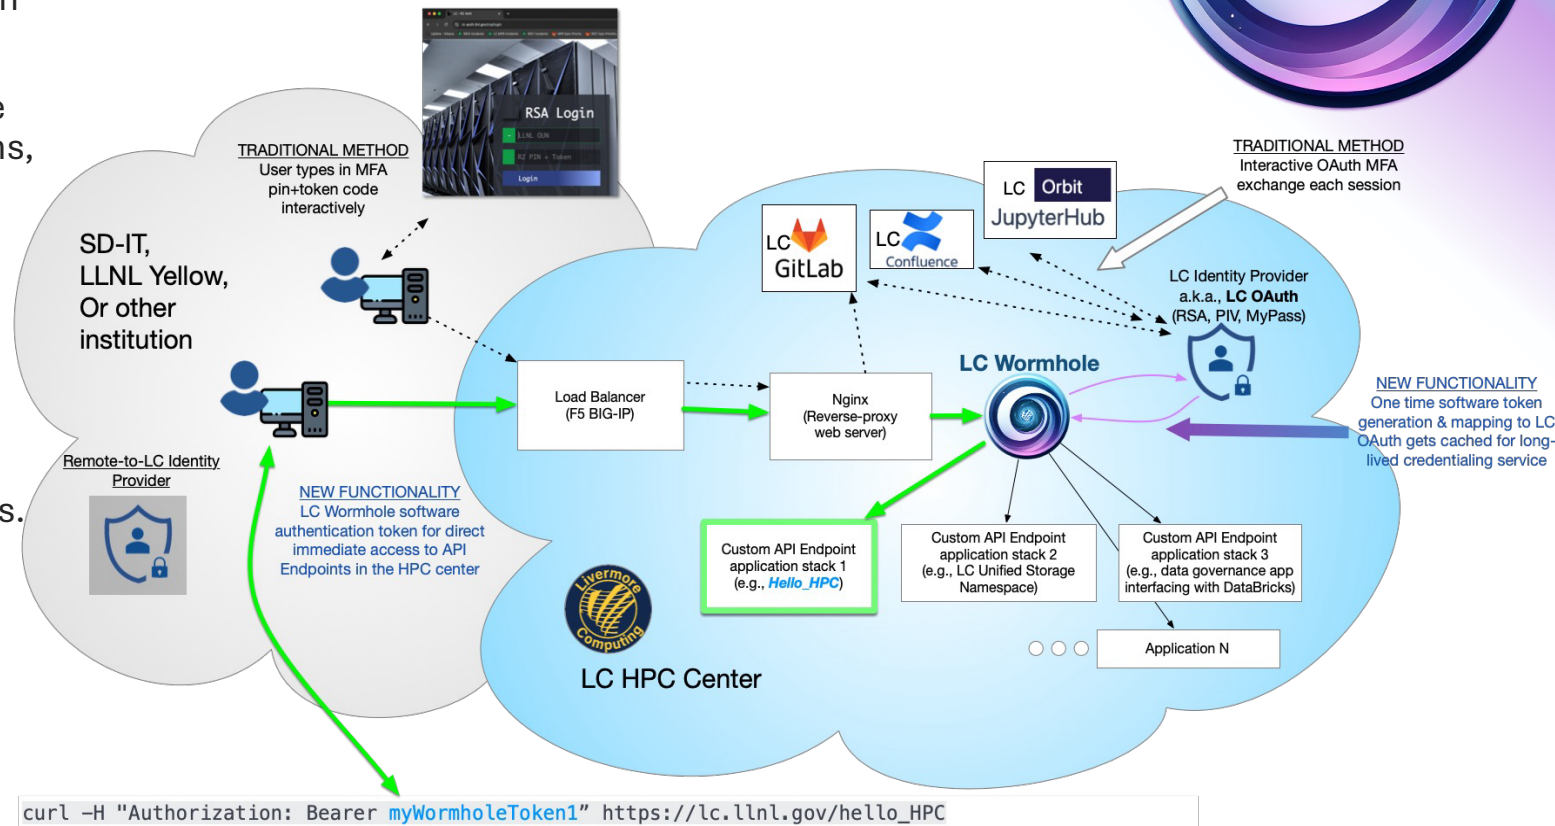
n

e

ns,

s.

RSA Login

LLNL OUN

RZ PIN + Token

Login

TRADITIONAL METHOD
User types in MFA pin+token code interactively

SD-IT,
LLNL Yellow,
Or other institution

Remote-to-LC Identity Provider

NEW FUNCTIONALITY
LC Wormhole software authentication token for direct immediate access to API Endpoints in the HPC center

LC GitLab

LC Confluence

LC Orbit JupyterHub

TRADITIONAL METHOD
Interactive OAuth MFA exchange each session

LC Identity Provider
a.k.a., LC OAuth
(RSA, PIV, MyPass)

LC Wormhole

NEW FUNCTIONALITY
One time software token generation & mapping to LC OAuth gets cached for long-lived credentialing service

Load Balancer
(F5 BIG-IP)

Nginx
(Reverse-proxy web server)

Custom API Endpoint application stack 1
(e.g., Hello_HPC)

Custom API Endpoint application stack 2
(e.g., LC Unified Storage Namespace)

Custom API Endpoint application stack 3
(e.g., data governance app interfacing with DataBricks)

Application N

Livermore Computing

LC HPC Center

curl -H "Authorization: Bearer myWormholeToken1” https://lc.llnl.gov/hello_HPC